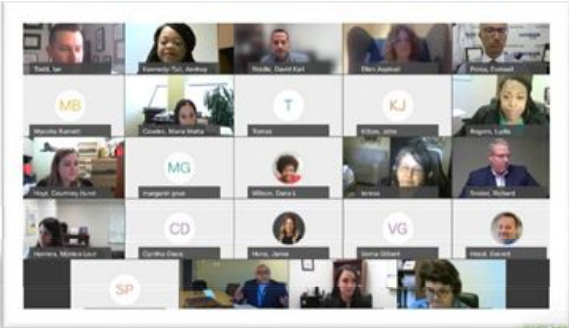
Todd, Ian
Kennedy-Turi, Andrea
Bodle, David Karl
Ellen Aspinall
Prince, Dwayne
MB
Marsha Barnett
Cowden, Maria Metha
T
Tomas
KJ
Killian, John
Rogers, Lydia
Hoyt, Courtney Hurst
MG
margaret grue
Wilson, Dana L
teresa
Snider, Richard
Herrera, Monica Laur
CD
Cynthia Davis
Hines, Jamie
VG
Verna Gilbert
Hauck, Garrett
SP